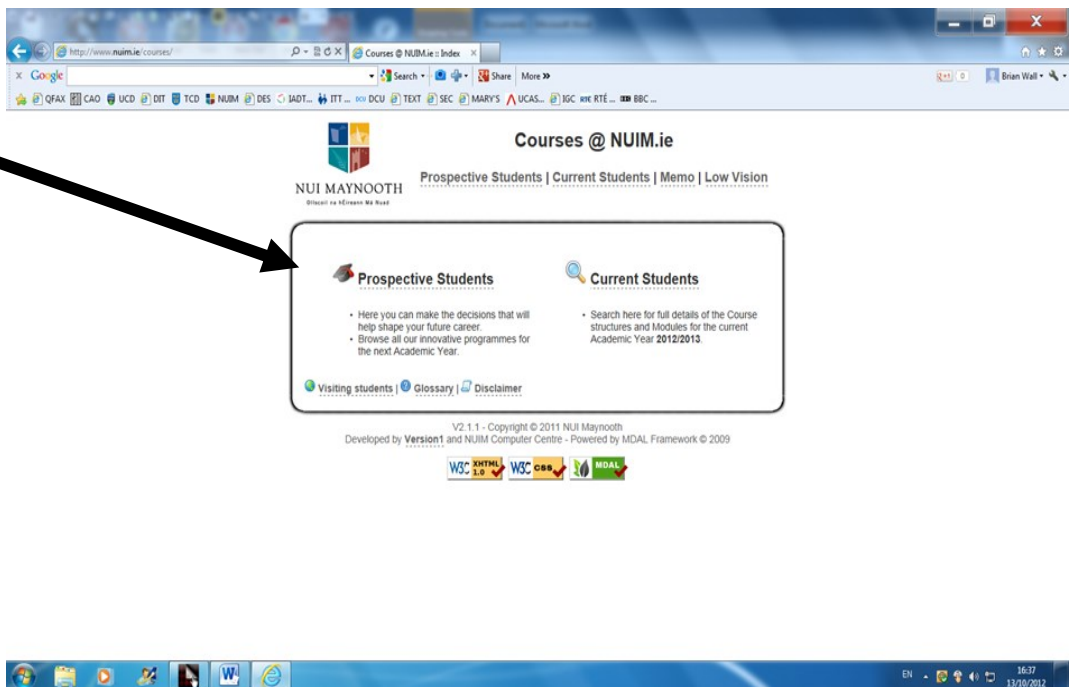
http://www.nuim.ie/courses/
Courses @ NUIM.ie :: Index
Google
Search · Share More »
Brian Wall
QFAX CAO UCD DIT TCD NUIM DES IADT... ITT... DCU TEXT SEC MARY'S UCAS... IGC RTÉ... BBC...

NUI MAYNOOTH
Ollscoil na hÉireann Má Nuad

Courses @ NUIM.ie

Prospective Students | Current Students | Memo | Low Vision

Prospective Students

- Here you can make the decisions that will help shape your future career.
- Browse all our innovative programmes for the next Academic Year.

Current Students

- Search here for full details of the Course structures and Modules for the current Academic Year 2012/2013.

Visiting students | Glossary | Disclaimer

V2.1.1 - Copyright © 2011 NUI Maynooth
Developed by Version1 and NUIM Computer Centre - Powered by MDAL Framework © 2009

W3C XHTML 1.0 W3C css MDAL

EN 16:37 13/10/2012